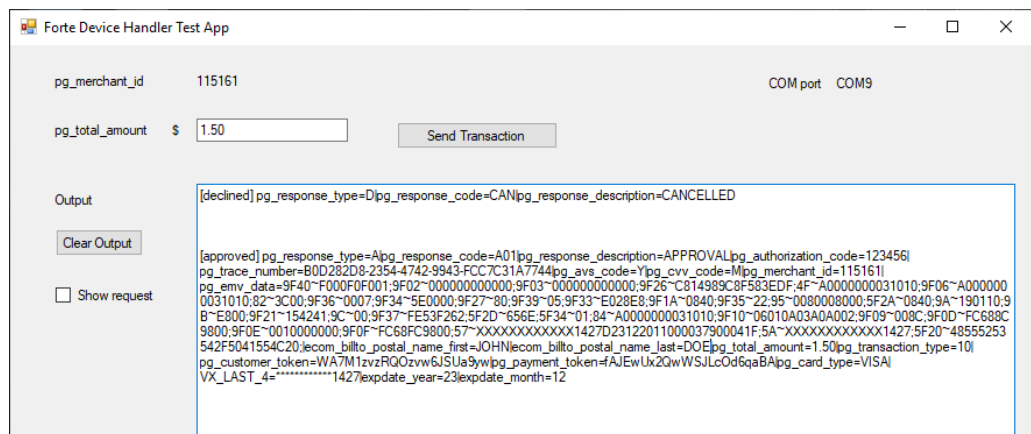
Forte Device Handler Test App

pg_merchant_id 115161

COM port COM9

pg_total_amount $ 1.50

Send Transaction

Output

Clear Output

Show request

[declined] pg_response_type=D|pg_response_code=CAN|pg_response_description=CANCELLED

[approved] pg_response_type=A|pg_response_code=A01|pg_response_description=APPROVAL|pg_authorization_code=123456|pg_trace_number=B0D282D8-2354-4742-9943-FCC7C31A7744|pg_avs_code=Y|pg_cvv_code=M|pg_merchant_id=115161|pg_emv_data=9F40~F000F0F001;9F02~000000000000;9F03~000000000000;9F26~C814989C8F583EDF;4F~A0000000031010;9F06~A0000000031010;82~3C00;9F36~0007;9F34~5E0000;9F27~80;9F39~05;9F33~E028E8;9F1A~0840;9F35~22;95~0080008000;5F2A~0840;9A~190110;9B~E800;9F21~154241;9C~00;9F37~FE53F262;5F2D~656E;5F34~01;84~A0000000031010;9F10~06010A03A0A002;9F09~008C;9F0D~FC688C9800;9F0E~0010000000;9F0F~FC68FC9800;57~XXXXXXXXXXXX1427D2312201100003790041F;5A~XXXXXXXXXXXX1427;5F20~48555253542F5041554C20;|ecom_billto_postal_name_first=JOHN|ecom_billto_postal_name_last=DOE|pg_total_amount=1.50|pg_transaction_type=10|pg_customer_token=WA7M1zvzRQOzvw6JSUa9yw|pg_payment_token=fAJEwUx2QwWSJLcOd6qaBA|pg_card_type=VISA|VX_LAST_4=************1427|expdate_year=23|expdate_month=12